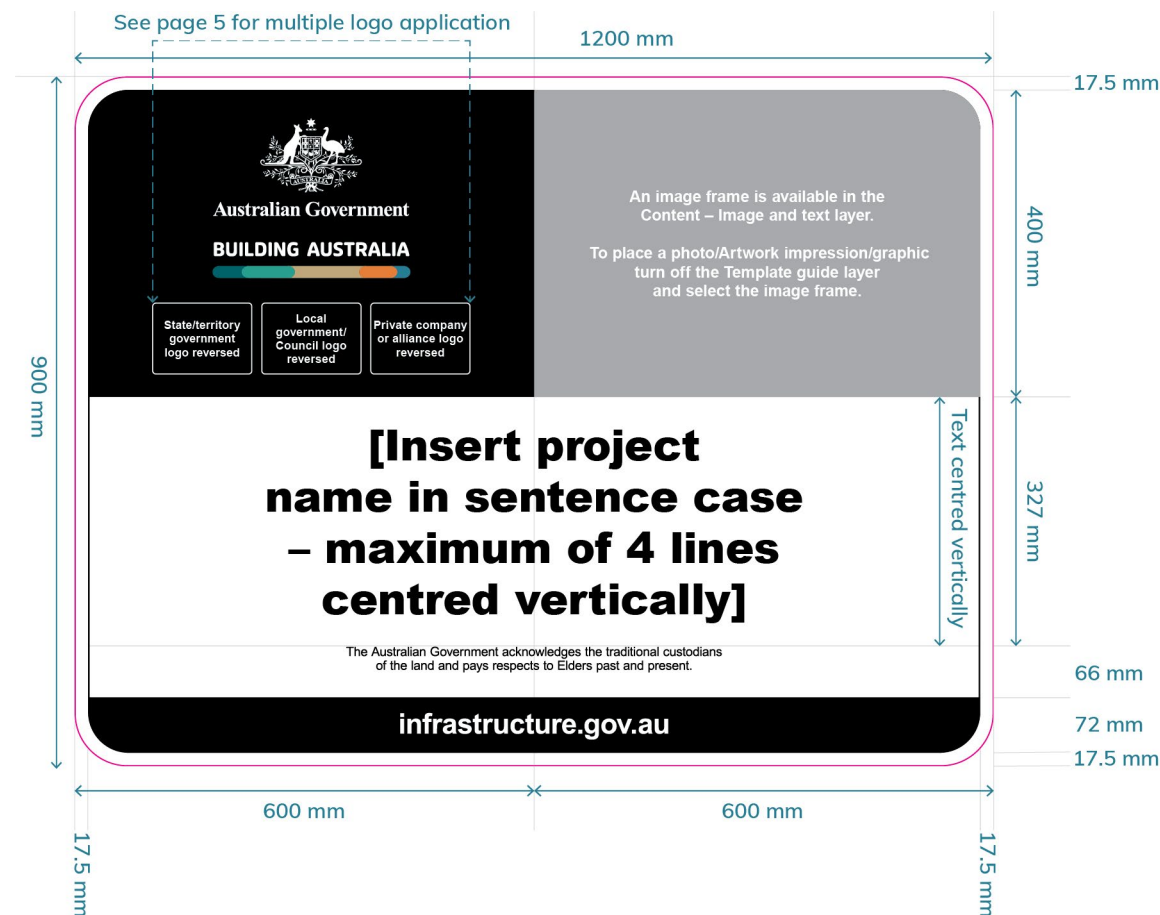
See page 5 for multiple logo application

1200 mm

17.5 mm

900 mm

AUSTRALIA

Australian Government

BUILDING AUSTRALIA

State/territory government logo reversed

Local government/ Council logo reversed

Private company or alliance logo reversed

An image frame is available in the Content – Image and text layer.

To place a photo/Artwork impression/graphic turn off the Template guide layer and select the image frame.

400 mm

[Insert project name in sentence case – maximum of 4 lines centred vertically]

Text centred vertically

327 mm

The Australian Government acknowledges the traditional custodians of the land and pays respects to Elders past and present.

66 mm

infrastructure.gov.au

72 mm

17.5 mm

600 mm

600 mm

17.5 mm

17.5 mm